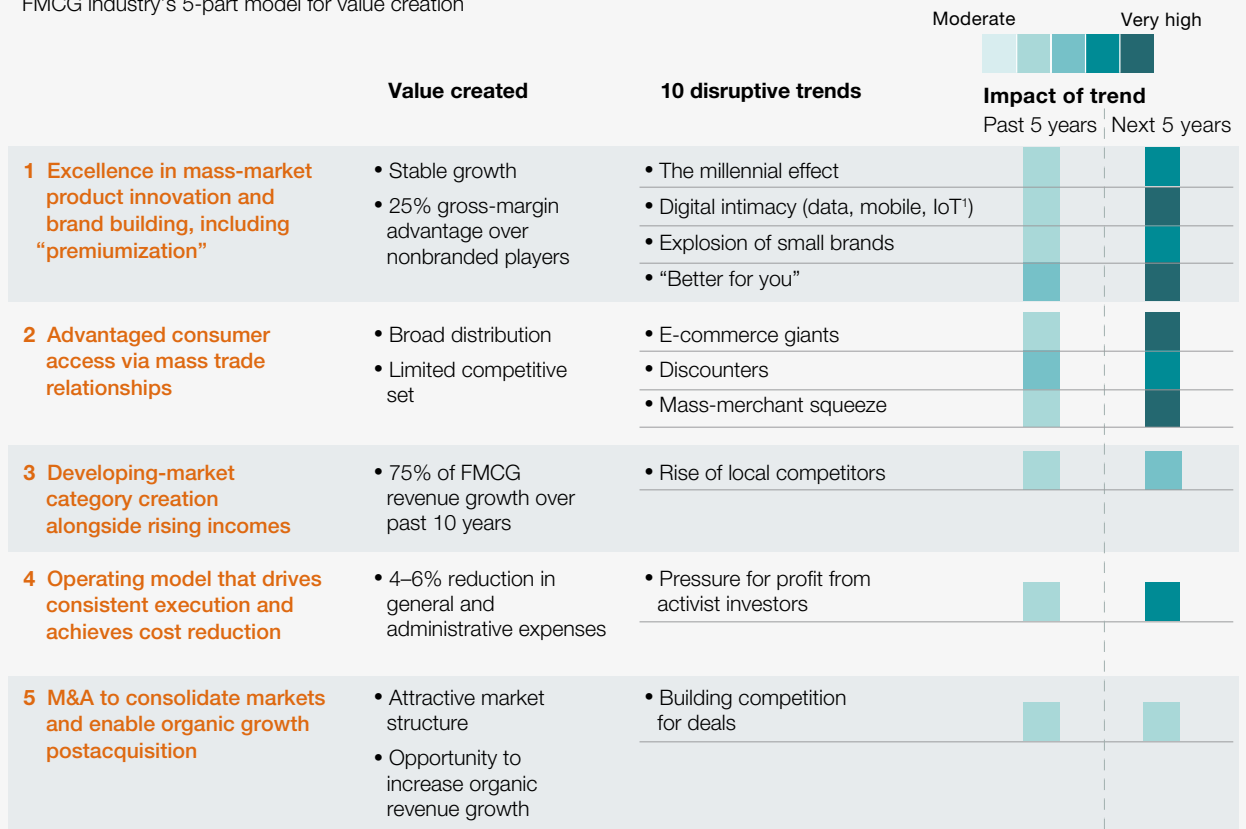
FMCG industry's 5-part model for value creation

Moderate Very high

Impact of trend

Past 5 years | Next 5 years

| | Value created | 10 disruptive trends |
|---|---|---|
| 1 Excellence in mass-market product innovation and brand building, including "premiumization" | • Stable growth • 25% gross-margin advantage over nonbranded players | • The millennial effect • Digital intimacy (data, mobile, IoT$^1$) • Explosion of small brands • "Better for you" |
| 2 Advantaged consumer access via mass trade relationships | • Broad distribution • Limited competitive set | • E-commerce giants • Discounters • Mass-merchant squeeze |
| 3 Developing-market category creation alongside rising incomes | • 75% of FMCG revenue growth over past 10 years | • Rise of local competitors |
| 4 Operating model that drives consistent execution and achieves cost reduction | • 4–6% reduction in general and administrative expenses | • Pressure for profit from activist investors |
| 5 M&A to consolidate markets and enable organic growth postacquisition | • Attractive market structure • Opportunity to increase organic revenue growth | • Building competition for deals |